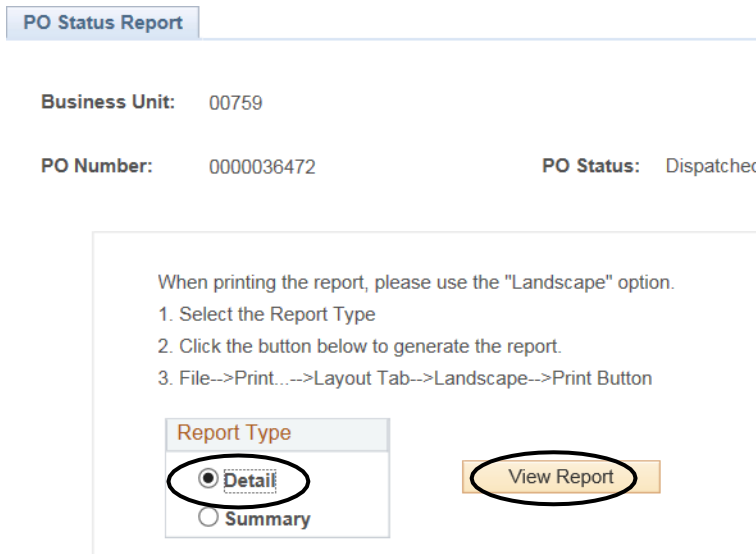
PO Status Report

Business Unit: 00759

PO Number: 0000036472

PO Status: Dispatched

When printing the report, please use the "Landscape" option.
1. Select the Report Type
2. Click the button below to generate the report.
3. File-->Print...-->Layout Tab-->Landscape-->Print Button

Report Type
Detail
Summary

View Report